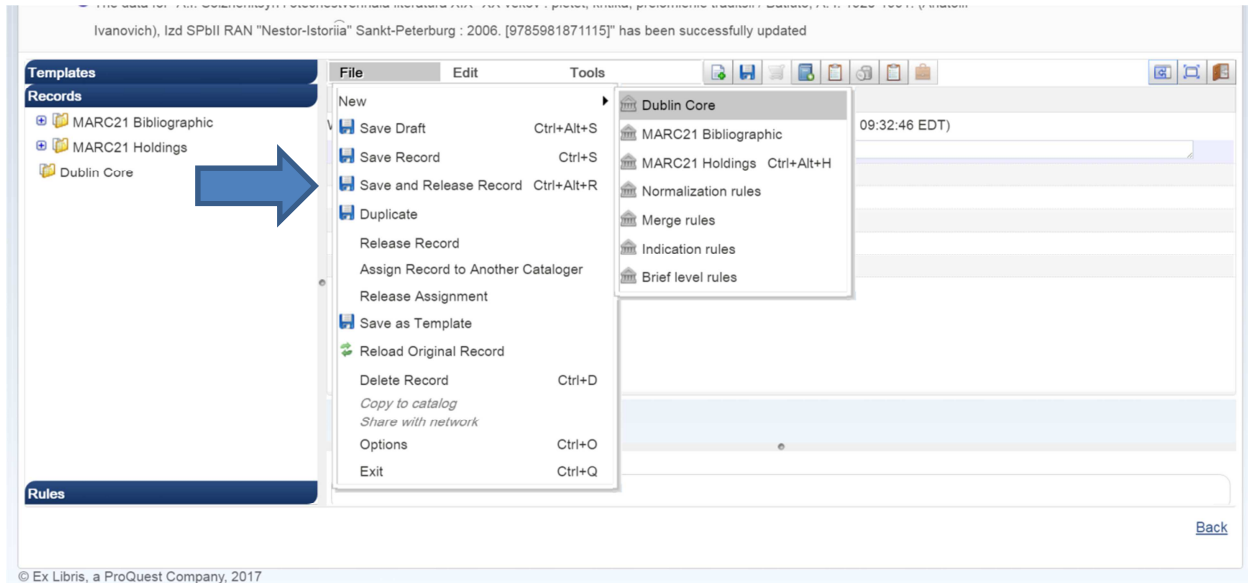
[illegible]

Ivanovich), Izd SPbII RAN "Nestor-Istoriia" Sankt-Peterburg : 2006. [9785981871115]" has been successfully updated

Templates
Records
MARC21 Bibliographic
MARC21 Holdings
Dublin Core

File
Edit
Tools

New
Save Draft Ctrl+Alt+S
Save Record Ctrl+S
Save and Release Record Ctrl+Alt+R
Duplicate
Release Record
Assign Record to Another Cataloger
Release Assignment
Save as Template
Reload Original Record
Delete Record Ctrl+D
Copy to catalog
Share with network
Options Ctrl+O
Exit Ctrl+Q

Dublin Core
MARC21 Bibliographic
MARC21 Holdings Ctrl+Alt+H
Normalization rules
Merge rules
Indication rules
Brief level rules

09:32:46 EDT)

Rules

Back

© Ex Libris, a ProQuest Company, 2017